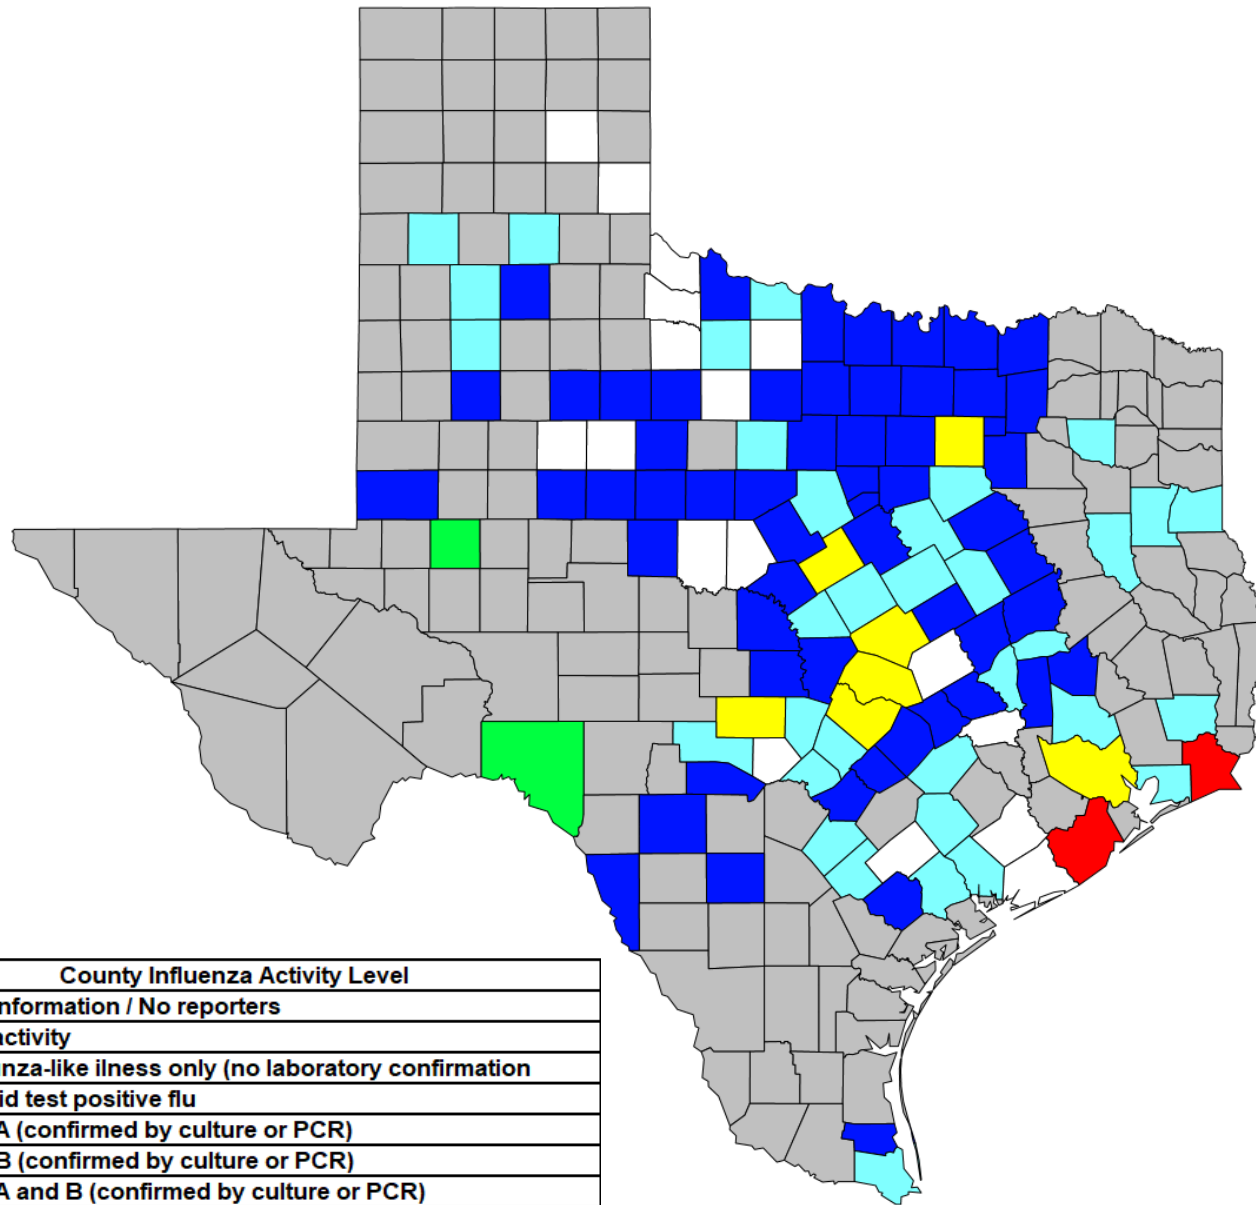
| County Influenza Activity Level |
|---|
| nformation / No reporters |
| activity |
| nza-like ilness only (no laboratory confirmation |
| id test positive flu |
| A (confirmed by culture or PCR) |
| B (confirmed by culture or PCR) |
| A and B (confirmed by culture or PCR) |